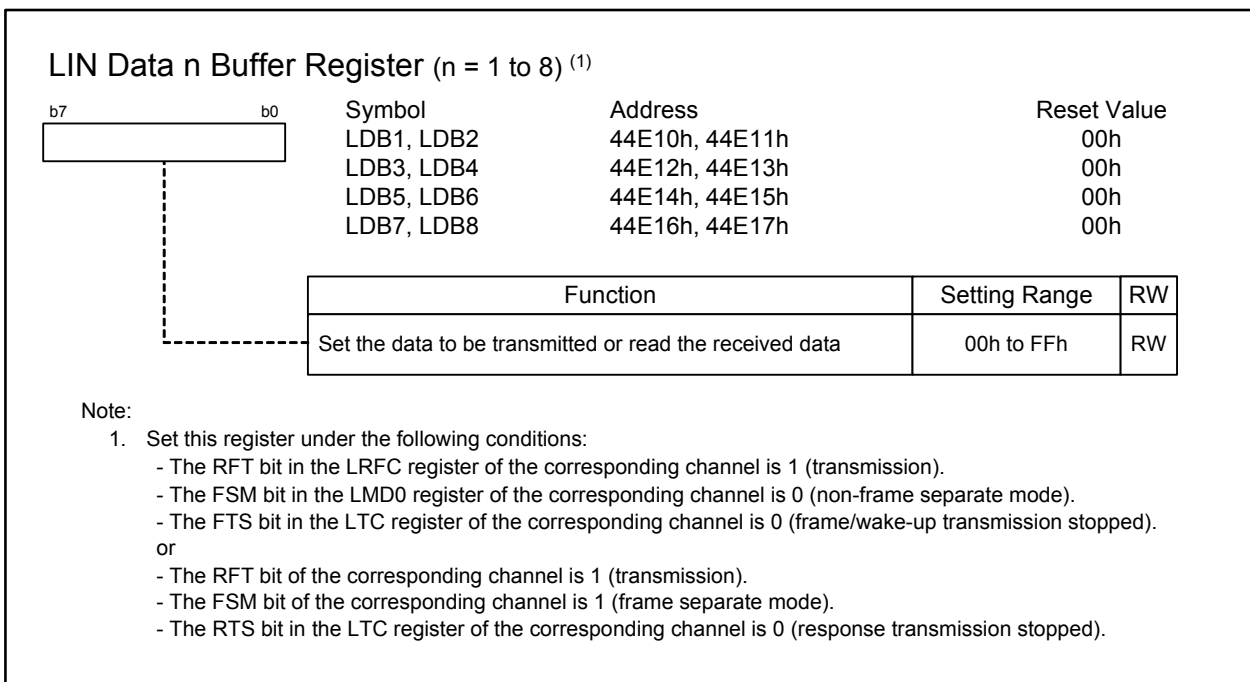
LIN Data n Buffer Register (n = 1 to 8) $^{(1)}$

b7 b0

| Symbol | Address | Reset Value |
|---|---|---|
| LDB1, LDB2 | 44E10h, 44E11h | 00h |
| LDB3, LDB4 | 44E12h, 44E13h | 00h |
| LDB5, LDB6 | 44E14h, 44E15h | 00h |
| LDB7, LDB8 | 44E16h, 44E17h | 00h |

| Function | Setting Range | RW |
|---|---|---|
| Set the data to be transmitted or read the received data | 00h to FFh | RW |

Note:
1. Set this register under the following conditions:
- The RFT bit in the LRFC register of the corresponding channel is 1 (transmission).
- The FSM bit in the LMD0 register of the corresponding channel is 0 (non-frame separate mode).
- The FTS bit in the LTC register of the corresponding channel is 0 (frame/wake-up transmission stopped).
or
- The RFT bit of the corresponding channel is 1 (transmission).
- The FSM bit of the corresponding channel is 1 (frame separate mode).
- The RTS bit in the LTC register of the corresponding channel is 0 (response transmission stopped).